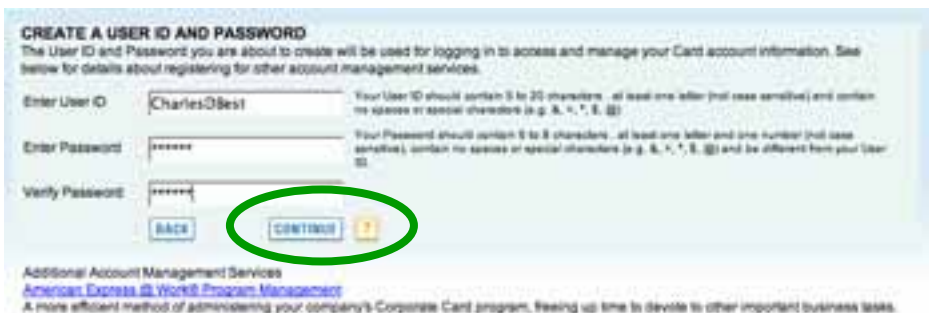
CREATE A USER ID AND PASSWORD
The User ID and Password you are about to create will be used for logging in to access and manage your Card account information. See below for details about registering for other account management services.

Enter User ID
CharlesDBest
Your User ID should contain 5 to 20 characters, at least one letter (not case sensitive) and contain no spaces or special characters (e.g. &, +, *, $, @)

Enter Password
******
Your Password should contain 6 to 8 characters, at least one letter and one number (not case sensitive), contain no spaces or special characters (e.g. &, +, *, $, @) and be different from your User ID.

Verify Password
******

BACK
CONTINUE
?

Additional Account Management Services
American Express @ Work® Program Management
A more efficient method of administering your company's Corporate Card program, freeing up time to devote to other important business tasks.